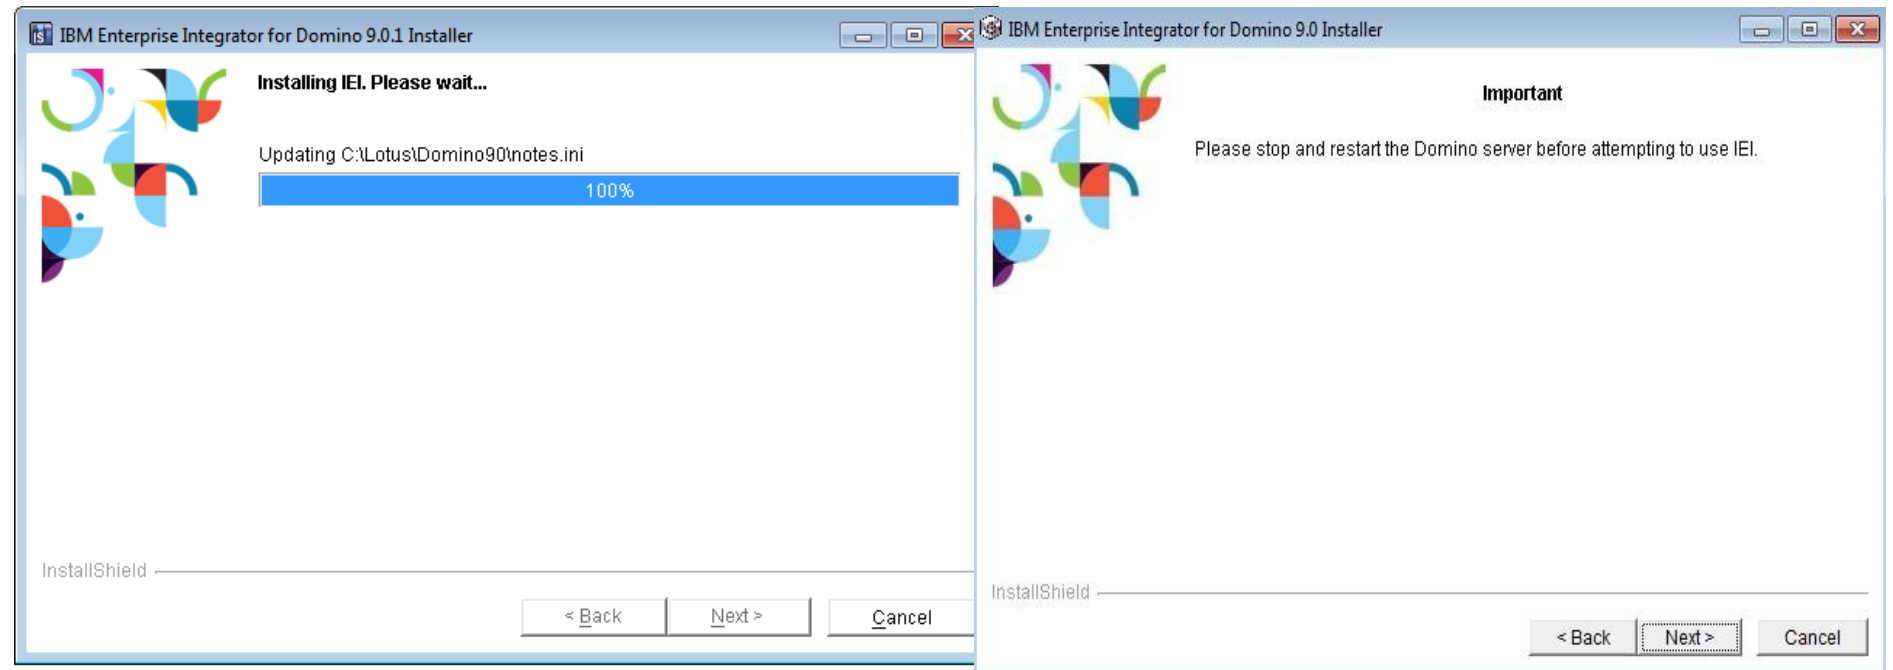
IBM Enterprise Integrator for Domino 9.0.1 Installer

Installing IEI. Please wait...

Updating C:\Lotus\Domino90\notes.ini

100%

InstallShield

< Back

Next >

Cancel

IBM Enterprise Integrator for Domino 9.0 Installer

Important

Please stop and restart the Domino server before attempting to use IEI.

InstallShield

< Back

Next >

Cancel